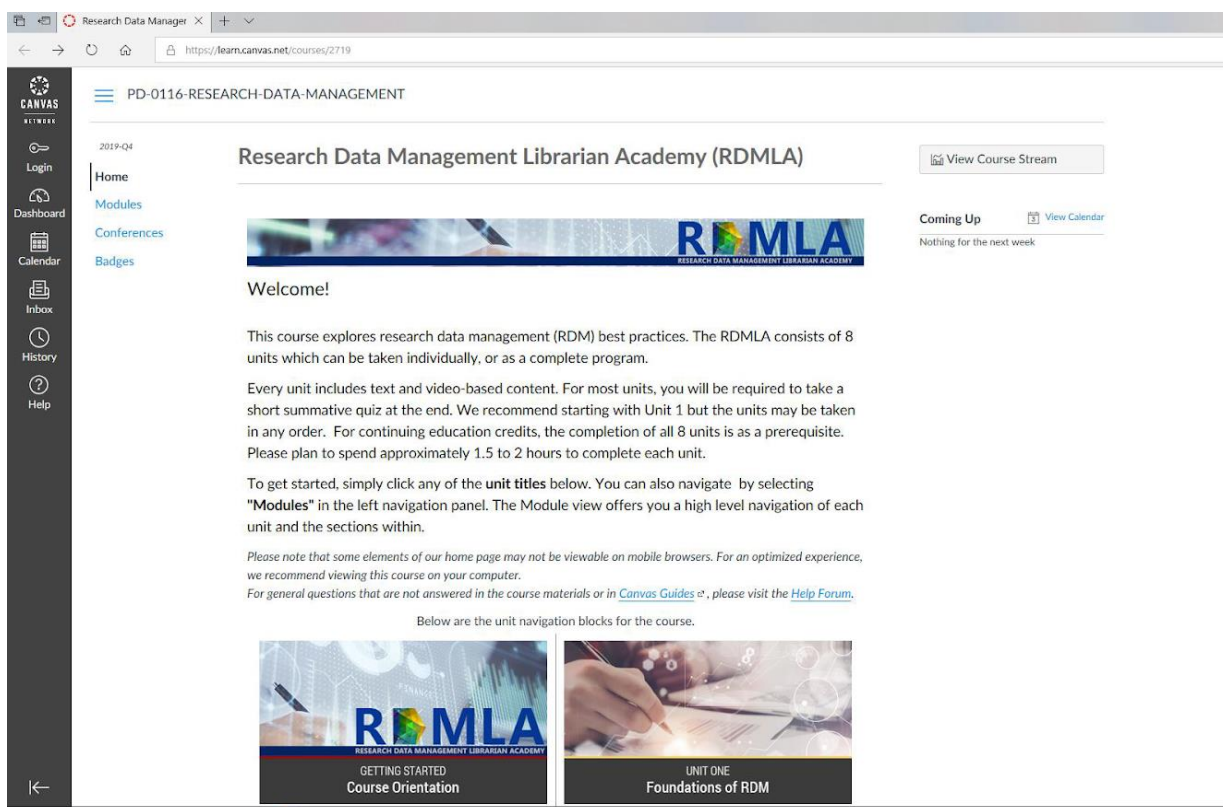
Research Data Manager ×

https://learn.canvas.net/courses/2719

CANVAS NETWORK

Login
Dashboard
Calendar
Inbox
History
Help

PD-0116-RESEARCH-DATA-MANAGEMENT

2019-Q4
Home
Modules
Conferences
Badges

Research Data Management Librarian Academy (RDMLA)

View Course Stream

Coming Up
View Calendar
Nothing for the next week

RDMLA
RESEARCH DATA MANAGEMENT LIBRARIAN ACADEMY

Welcome!

This course explores research data management (RDM) best practices. The RDMLA consists of 8 units which can be taken individually, or as a complete program.

Every unit includes text and video-based content. For most units, you will be required to take a short summative quiz at the end. We recommend starting with Unit 1 but the units may be taken in any order. For continuing education credits, the completion of all 8 units is as a prerequisite. Please plan to spend approximately 1.5 to 2 hours to complete each unit.

To get started, simply click any of the **unit titles** below. You can also navigate by selecting **"Modules"** in the left navigation panel. The Module view offers you a high level navigation of each unit and the sections within.

*Please note that some elements of our home page may not be viewable on mobile browsers. For an optimized experience, we recommend viewing this course on your computer.*
*For general questions that are not answered in the course materials or in Canvas Guides, please visit the Help Forum.*

Below are the unit navigation blocks for the course.

RDMLA
RESEARCH DATA MANAGEMENT LIBRARIAN ACADEMY
GETTING STARTED
Course Orientation

UNIT ONE
Foundations of RDM